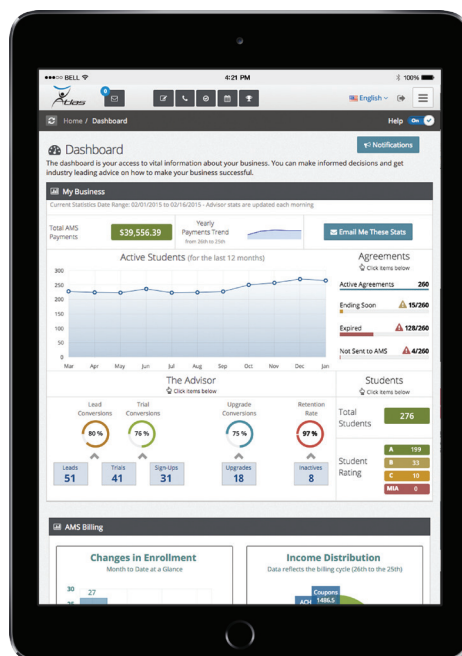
●●●○○ BELL 4:21 PM 100%

Atlas 6

English

Home / Dashboard

Help ON

Dashboard

Notifications

The dashboard is your access to vital information about your business. You can make informed decisions and get industry leading advice on how to make your business successful.

My Business

Current Statistics Date Range: 02/01/2015 to 02/16/2015 - Advisor stats are updated each morning

Total AMS Payments $39,556.39

Yearly Payments Trend from 26th to 25th

Email Me These Stats

Active Students (for the last 12 months)

300
250
200
150
100
50
0

Mar Apr May Jun Jul Aug Sep Oct Nov Dec Jan

Agreements
Click items below

Active Agreements 260

Ending Soon 15/260

Expired 128/260

Not Sent to AMS 4/260

The Advisor
Click items below

Lead Conversions 80 %
Trial Conversions 76 %
Upgrade Conversions 75 %
Retention Rate 97 %

Leads 51
Trials 41
Sign-Ups 31
Upgrades 18
Inactives 8

Students
Click items below

Total Students 276

Student Rating
A 199
B 33
C 10
MIA 0

AMS Billing

Changes in Enrollment
Month to Date at a Glance

30
27
25

Income Distribution
Data reflects the billing cycle (26th to the 25th)

Coupons 1486.5
AOI